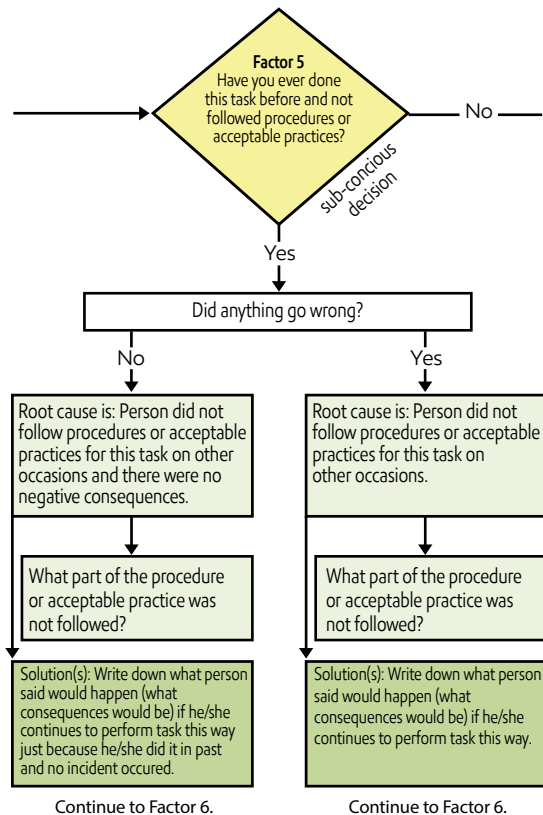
Factor 5
Have you ever done this task before and not followed procedures or acceptable practices?

No

sub-concious decision

Yes

Did anything go wrong?

No

Yes

Root cause is: Person did not follow procedures or acceptable practices for this task on other occasions and there were no negative consequences.

Root cause is: Person did not follow procedures or acceptable practices for this task on other occasions.

What part of the procedure or acceptable practice was not followed?

What part of the procedure or acceptable practice was not followed?

Solution(s): Write down what person said would happen (what consequences would be) if he/she continues to perform task this way just because he/she did it in past and no incident occured.

Solution(s): Write down what person said would happen (what consequences would be) if he/she continues to perform task this way.

Continue to Factor 6.

Continue to Factor 6.